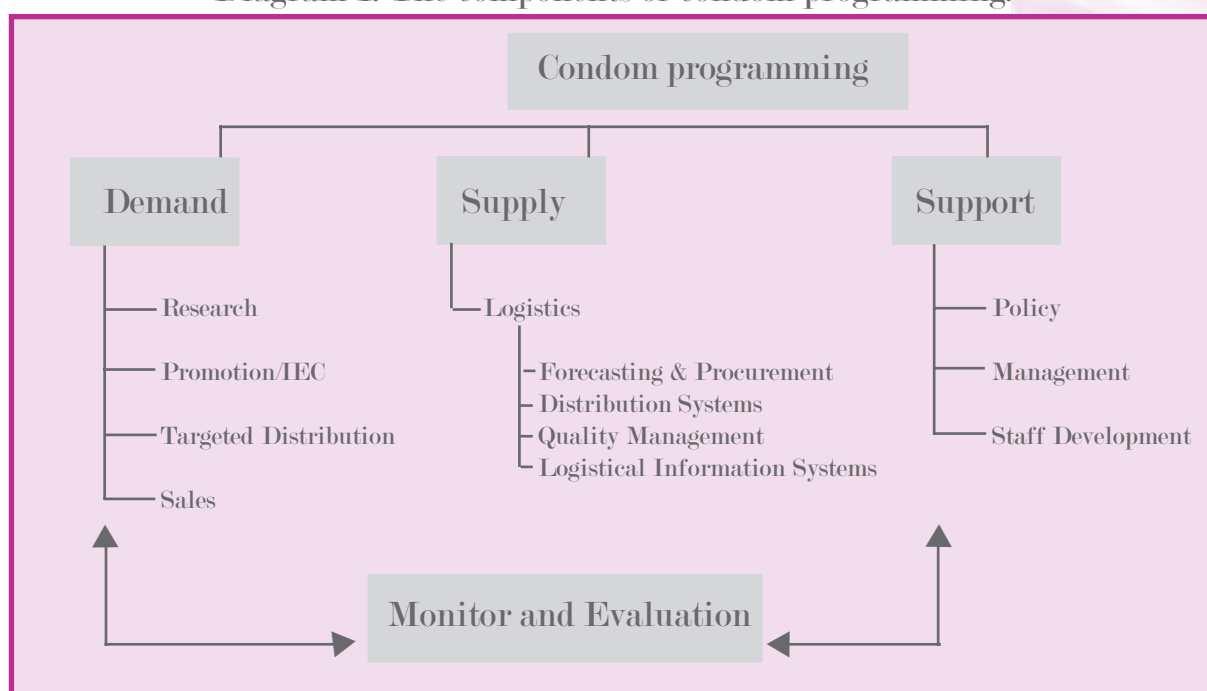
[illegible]

Condom programming

Demand

Research

Promotion/IEC

Targeted Distribution

Sales

Supply

Logistics

Forecasting & Procurement
Distribution Systems
Quality Management
Logistical Information Systems

Support

Policy

Management

Staff Development

Monitor and Evaluation